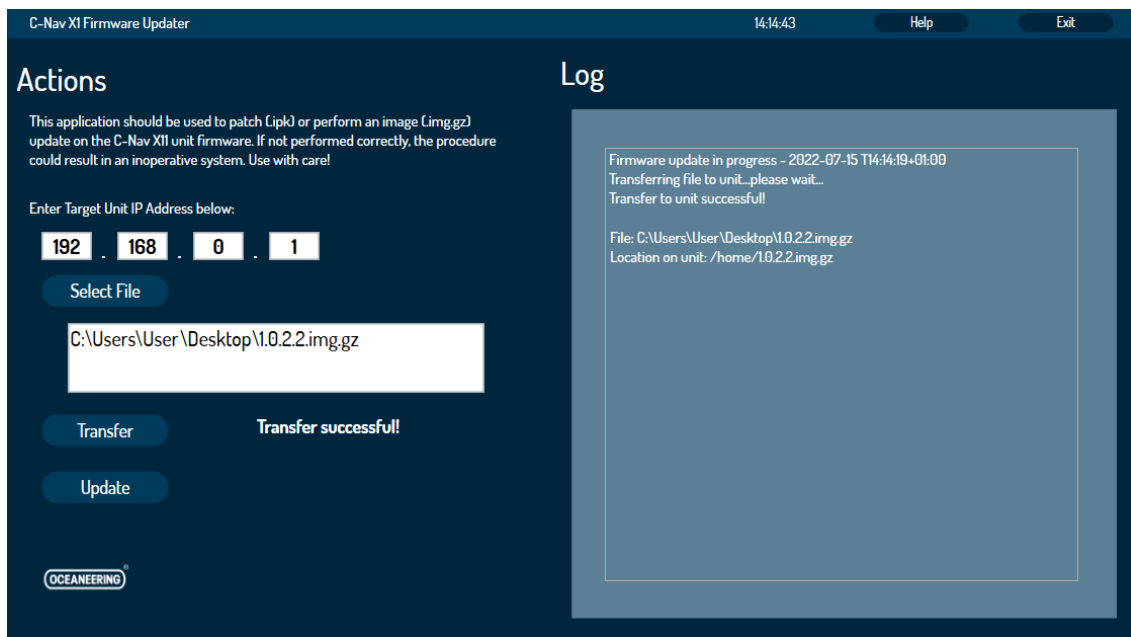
C-Nav X1 Firmware Updater

14:14:43

Help

Exit

Actions

This application should be used to patch (.ipk) or perform an image (.img.gz) update on the C-Nav X11 unit firmware. If not performed correctly, the procedure could result in an inoperative system. Use with care!

Enter Target Unit IP Address below:

192 . 168 . 0 . 1

Select File

C:\Users\User\Desktop\1.0.2.2.img.gz

Transfer

Transfer successful!

Update

OCEANEERING

Log

Firmware update in progress - 2022-07-15 T14:14:19+01:00
Transferring file to unit...please wait...
Transfer to unit successful!

File: C:\Users\User\Desktop\1.0.2.2.img.gz
Location on unit: /home/1.0.2.2.img.gz